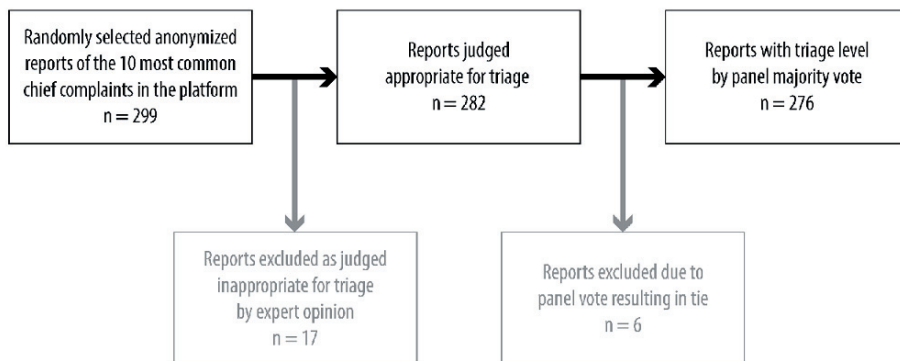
Randomly selected anonymized reports of the 10 most common chief complaints in the platform
n = 299

Reports judged appropriate for triage
n = 282

Reports with triage level by panel majority vote
n = 276

Reports excluded as judged inappropriate for triage by expert opinion
n = 17

Reports excluded due to panel vote resulting in tie
n = 6